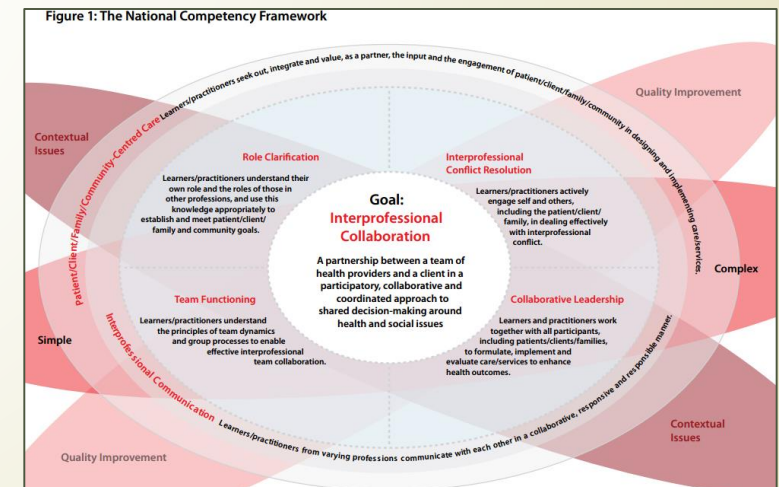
Figure 1: The National Competency Framework

Patient/Client/Family/Community-Centred Care Learners/practitioners seek out, integrate and value, as a partner, the input and the engagement of patient/client/family/community in designing and implementing care/services.

Quality Improvement

Contextual Issues

Role Clarification

Learners/practitioners understand their own role and the roles of those in other professions, and use this knowledge appropriately to establish and meet patient/client/family and community goals.

Interprofessional Conflict Resolution

Learners/practitioners actively engage self and others, including the patient/client/family, in dealing effectively with interprofessional conflict.

Goal: Interprofessional Collaboration

A partnership between a team of health providers and a client in a participatory, collaborative and coordinated approach to shared decision-making around health and social issues

Complex

Simple

Team Functioning

Learners/practitioners understand the principles of team dynamics and group processes to enable effective interprofessional team collaboration.

Collaborative Leadership

Learners and practitioners work together with all participants, including patients/clients/families, to formulate, implement and evaluate care/services to enhance health outcomes.

Interprofessional Communication Learners/practitioners from varying professions communicate with each other in a collaborative, responsive and responsible manner.

Contextual Issues

Quality Improvement